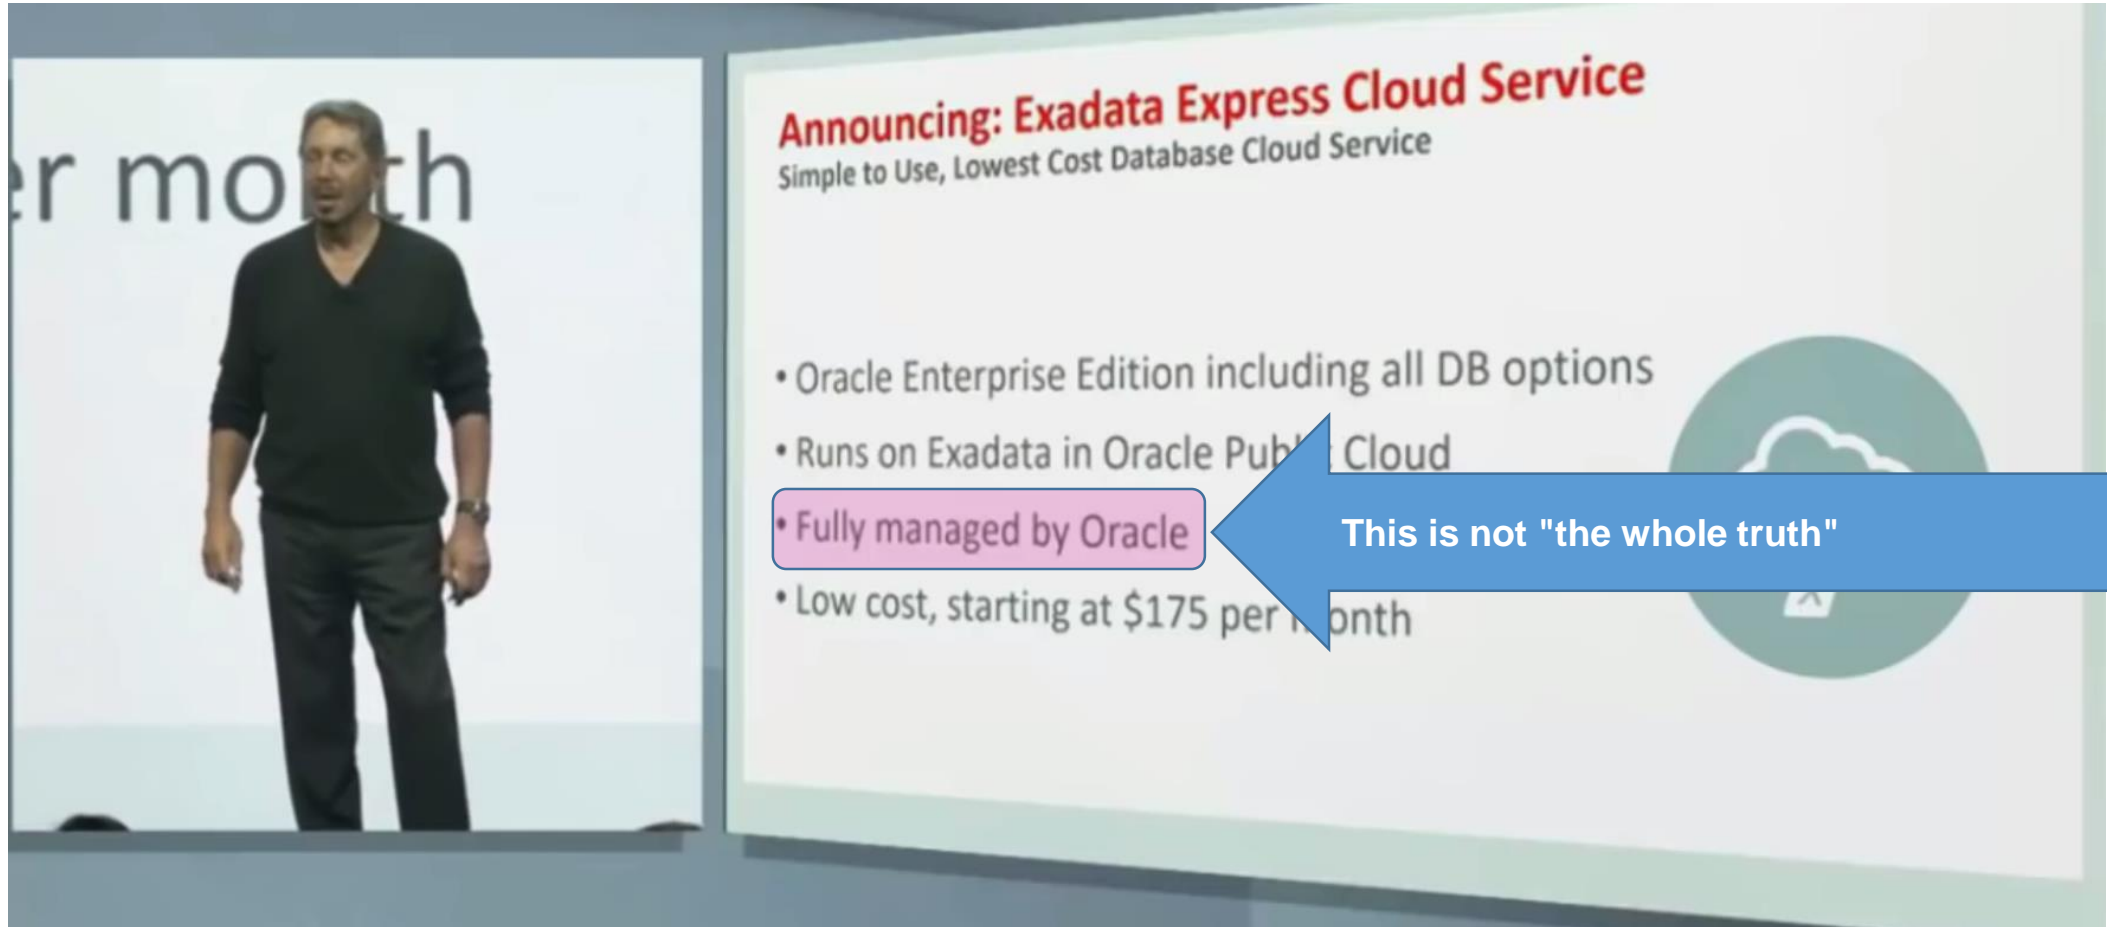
r mo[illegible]th

Announcing: Exadata Express Cloud Service
Simple to Use, Lowest Cost Database Cloud Service

• Oracle Enterprise Edition including all DB options
• Runs on Exadata in Oracle Pub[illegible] Cloud
• Fully managed by Oracle
• Low cost, starting at $175 per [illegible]onth

This is not "the whole truth"